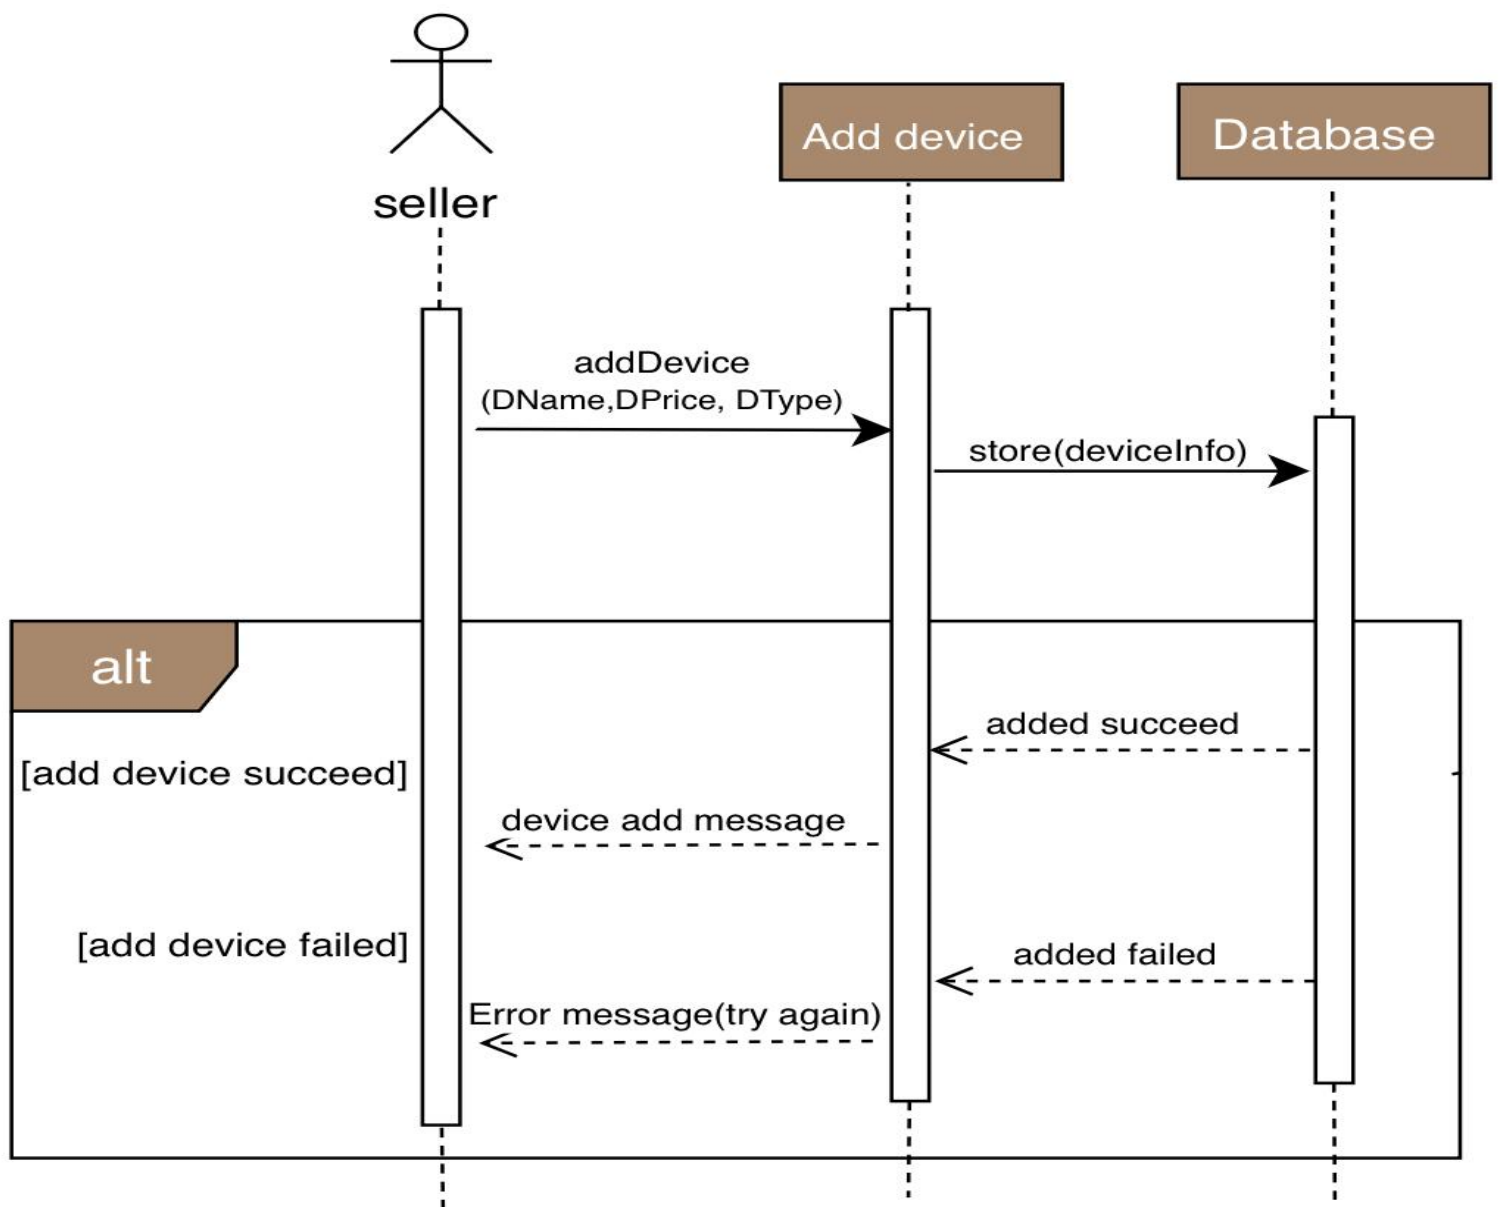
seller

Add device

Database

addDevice (DName,DPrice, DType)

store(deviceInfo)

alt

[add device succeed]

added succeed

device add message

[add device failed]

added failed

Error message(try again)